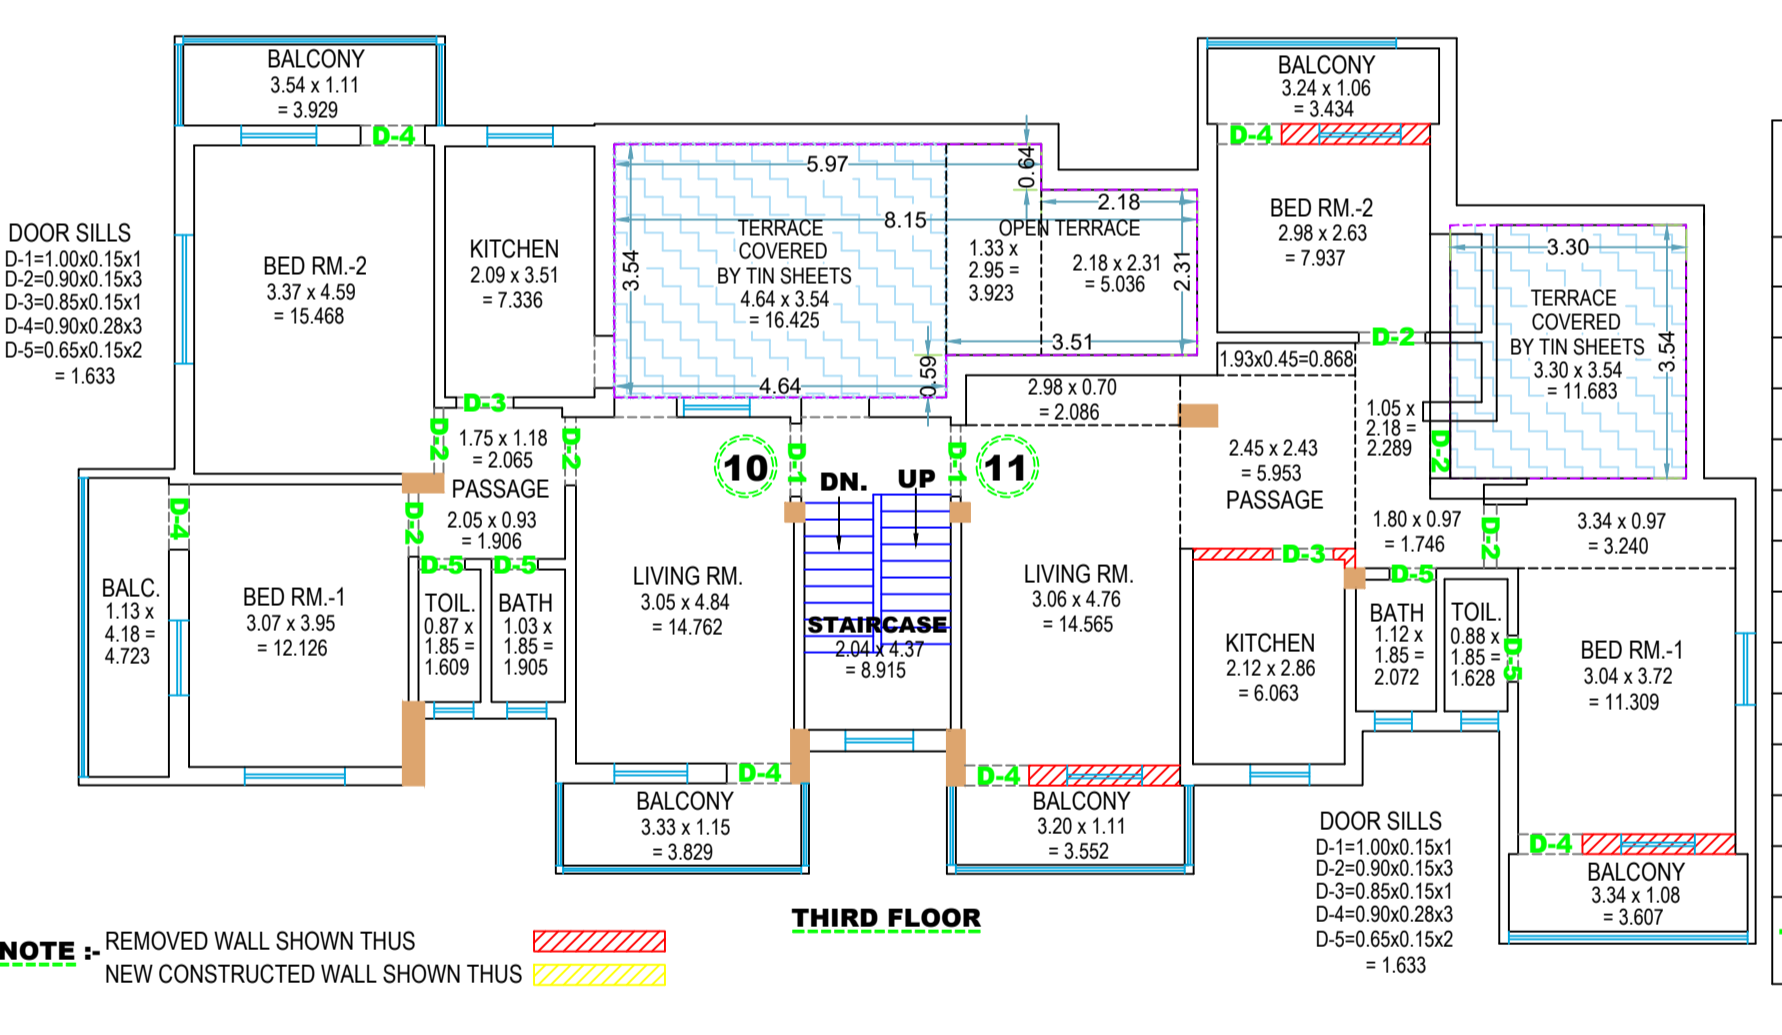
BALCONY
3.54 x 1.11
= 3.929

D-4

BALCONY
3.24 x 1.06
= 3.434

D-4

DOOR SILLS
D-1=1.00x0.15x1
D-2=0.90x0.15x3
D-3=0.85x0.15x1
D-4=0.90x0.28x3
D-5=0.65x0.15x2
= 1.633

BED RM.-2
3.37 x 4.59
= 15.468

KITCHEN
2.09 x 3.51
= 7.336

5.97
8.15
3.54
TERRACE COVERED BY TIN SHEETS
4.64 x 3.54
= 16.425
4.64
0.59
0.64

2.18
OPEN TERRACE
1.33 x 2.95 = 3.923
2.18 x 2.31
= 5.036
2.31
3.51

BED RM.-2
2.98 x 2.63
= 7.937

3.30
TERRACE COVERED BY TIN SHEETS
3.30 x 3.54
= 11.683
3.54

D-2
1.93x0.45=0.868
2.98 x 0.70
= 2.086

D-3
D-2
1.75 x 1.18
= 2.065
D-2
PASSAGE
D-2
2.05 x 0.93
= 1.906

10
D-1
DN.
UP
D-1
11

2.45 x 2.43
= 5.953
PASSAGE

1.05 x
2.18 =
2.289
D-2

D-4
BALC.
1.13 x
4.18 =
4.723

BED RM.-1
3.07 x 3.95
= 12.126

D-5
D-5
TOIL.
0.87 x
1.85 =
1.609
BATH
1.03 x
1.85 =
1.905

LIVING RM.
3.05 x 4.84
= 14.762

STAIRCASE
2.04 x 4.37
= 8.915

LIVING RM.
3.06 x 4.76
= 14.565

D-3
KITCHEN
2.12 x 2.86
= 6.063

1.80 x 0.97
= 1.746
D-2
3.34 x 0.97
= 3.240

D-5
BATH
1.12 x
1.85 =
2.072
TOIL.
0.88 x
1.85 =
1.628
D-5

BED RM.-1
3.04 x 3.72
= 11.309

D-4
BALCONY
3.33 x 1.15
= 3.829

D-4
BALCONY
3.20 x 1.11
= 3.552

DOOR SILLS
D-1=1.00x0.15x1
D-2=0.90x0.15x3
D-3=0.85x0.15x1
D-4=0.90x0.28x3
D-2=0.65x0.15x2
= 1.633

D-4
BALCONY
3.34 x 1.08
= 3.607

THIRD FLOOR

NOTE :- REMOVED WALL SHOWN THUS
NEW CONSTRUCTED WALL SHOWN THUS